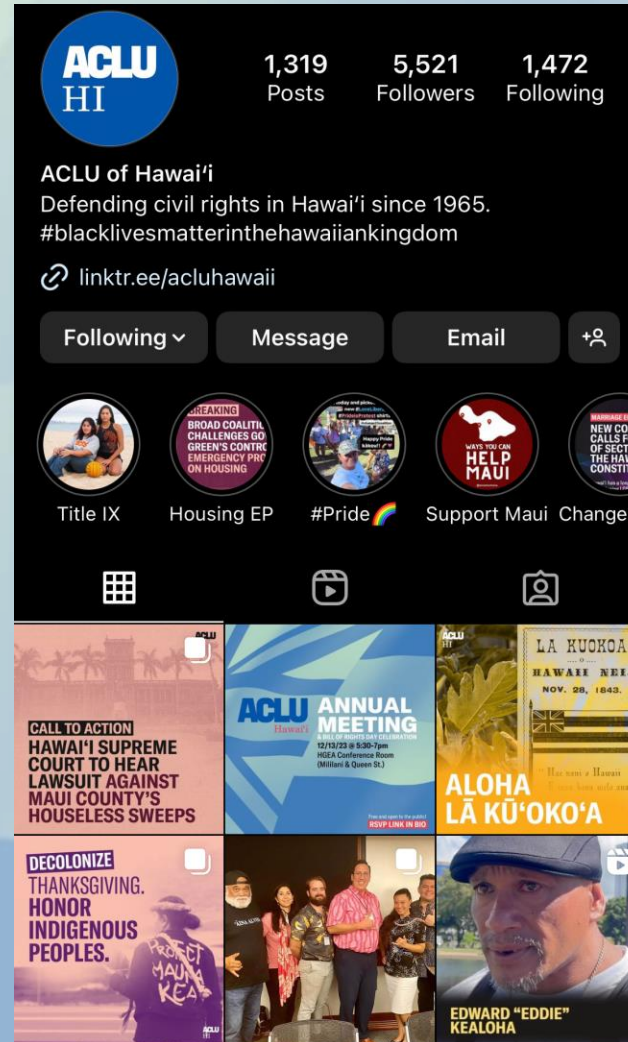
ACLU HI

1,319 Posts
5,521 Followers
1,472 Following

ACLU of Hawaiʻi
Defending civil rights in Hawaiʻi since 1965.
#blacklivesmatterinthehawaiiankingdom

linktr.ee/acluhawaii

Following
Message
Email

BREAKING BROAD COALITI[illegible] CHALLENGES GO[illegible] GREEN'S CONTRO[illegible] EMERGENCY PRO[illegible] ON HOUSING

WAYS YOU CAN HELP MAUI

MARRIAGE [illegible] NEW CO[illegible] CALLS F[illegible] OF SECT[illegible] THE HAW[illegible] CONSTIT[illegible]

Title IX
Housing EP
#Pride🌈
Support Maui
Change

ACLU HI
CALL TO ACTION
HAWAIʻI SUPREME COURT TO HEAR LAWSUIT AGAINST MAUI COUNTY'S HOUSELESS SWEEPS

ACLU Hawaiʻi
ANNUAL MEETING
& BILL OF RIGHTS DAY CELEBRATION
12/13/23 @ 5:30-7pm
HGEA Conference Room
(Mililani & Queen St.)
RSVP LINK IN BIO

ACLU HI
LA KUOKOA
HAWAII NEI
NOV. 28, 1843.
ALOHA LĀ KŪʻOKOʻA

DECOLONIZE THANKSGIVING. HONOR INDIGENOUS PEOPLES.
PROTECT MAUNA KEA
ACLU HI

EDWARD "EDDIE" KEALOHA